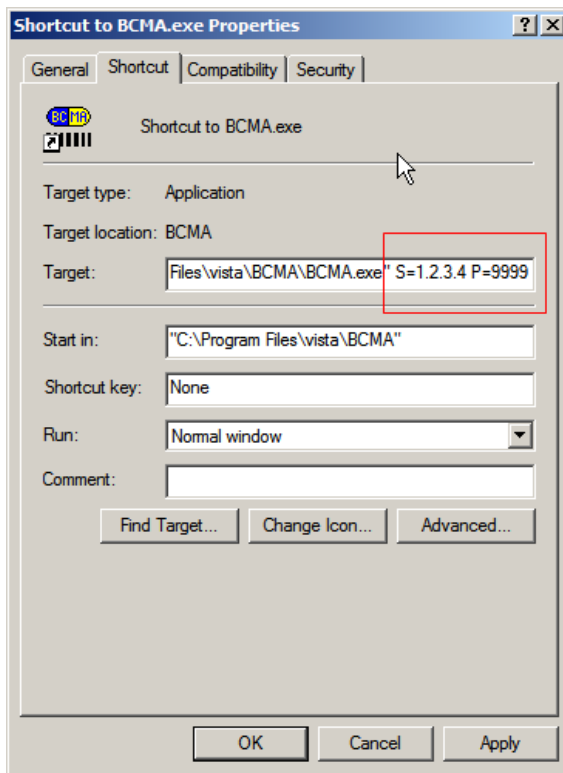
Shortcut to BCMA.exe Properties

? X

General | Shortcut | Compatibility | Security

BC MA

Shortcut to BCMA.exe

Target type: Application

Target location: BCMA

Target: Files\vista\BCMA\BCMA.exe" S=1.2.3.4 P=9999

Start in: "C:\Program Files\vista\BCMA"

Shortcut key: None

Run: Normal window

Comment:

Find Target... | Change Icon... | Advanced...

OK | Cancel | Apply